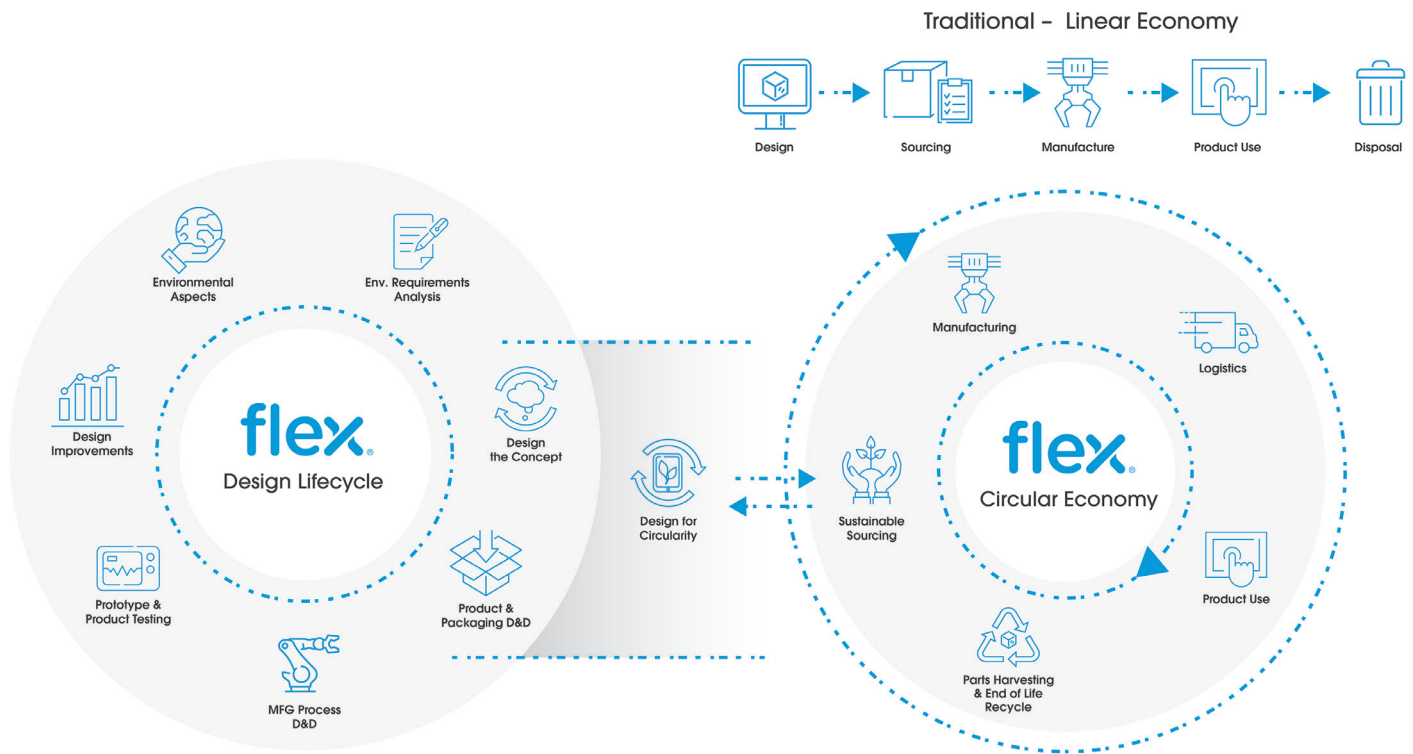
Traditional – Linear Economy

Design

Sourcing

Manufacture

Product Use

Disposal

Environmental Aspects

Env. Requirements Analysis

Design Improvements

flex®

Design Lifecycle

Design the Concept

Prototype & Product Testing

Product & Packaging D&D

MFG Process D&D

Design for Circularity

Manufacturing

Logistics

Sustainable Sourcing

flex®

Circular Economy

Product Use

Parts Harvesting & End of Life Recycle